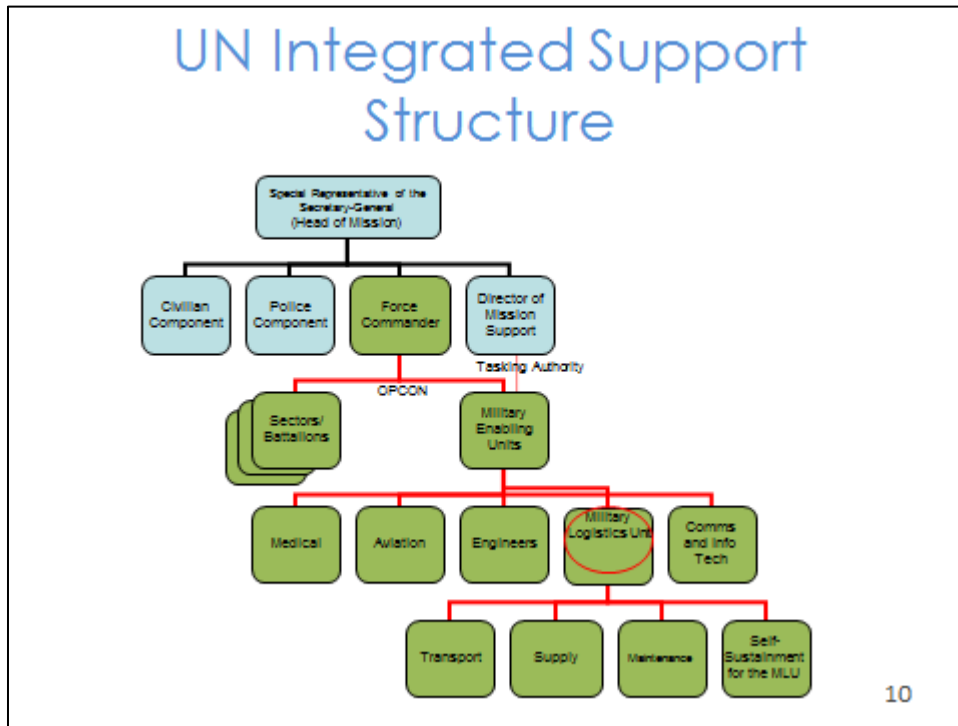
UN Integrated Support Structure

Special Representative of the Secretary-General (Head of Mission)

Civilian Component

Police Component

Force Commander

Director of Mission Support

Tasking Authority

OPCON

Sectors/ Battalions

Military Enabling Units

Medical

Aviation

Engineers

Military Logistics Unit

Comms and Info Tech

Transport

Supply

Maintenance

Self-Sustainment for the MLU

10